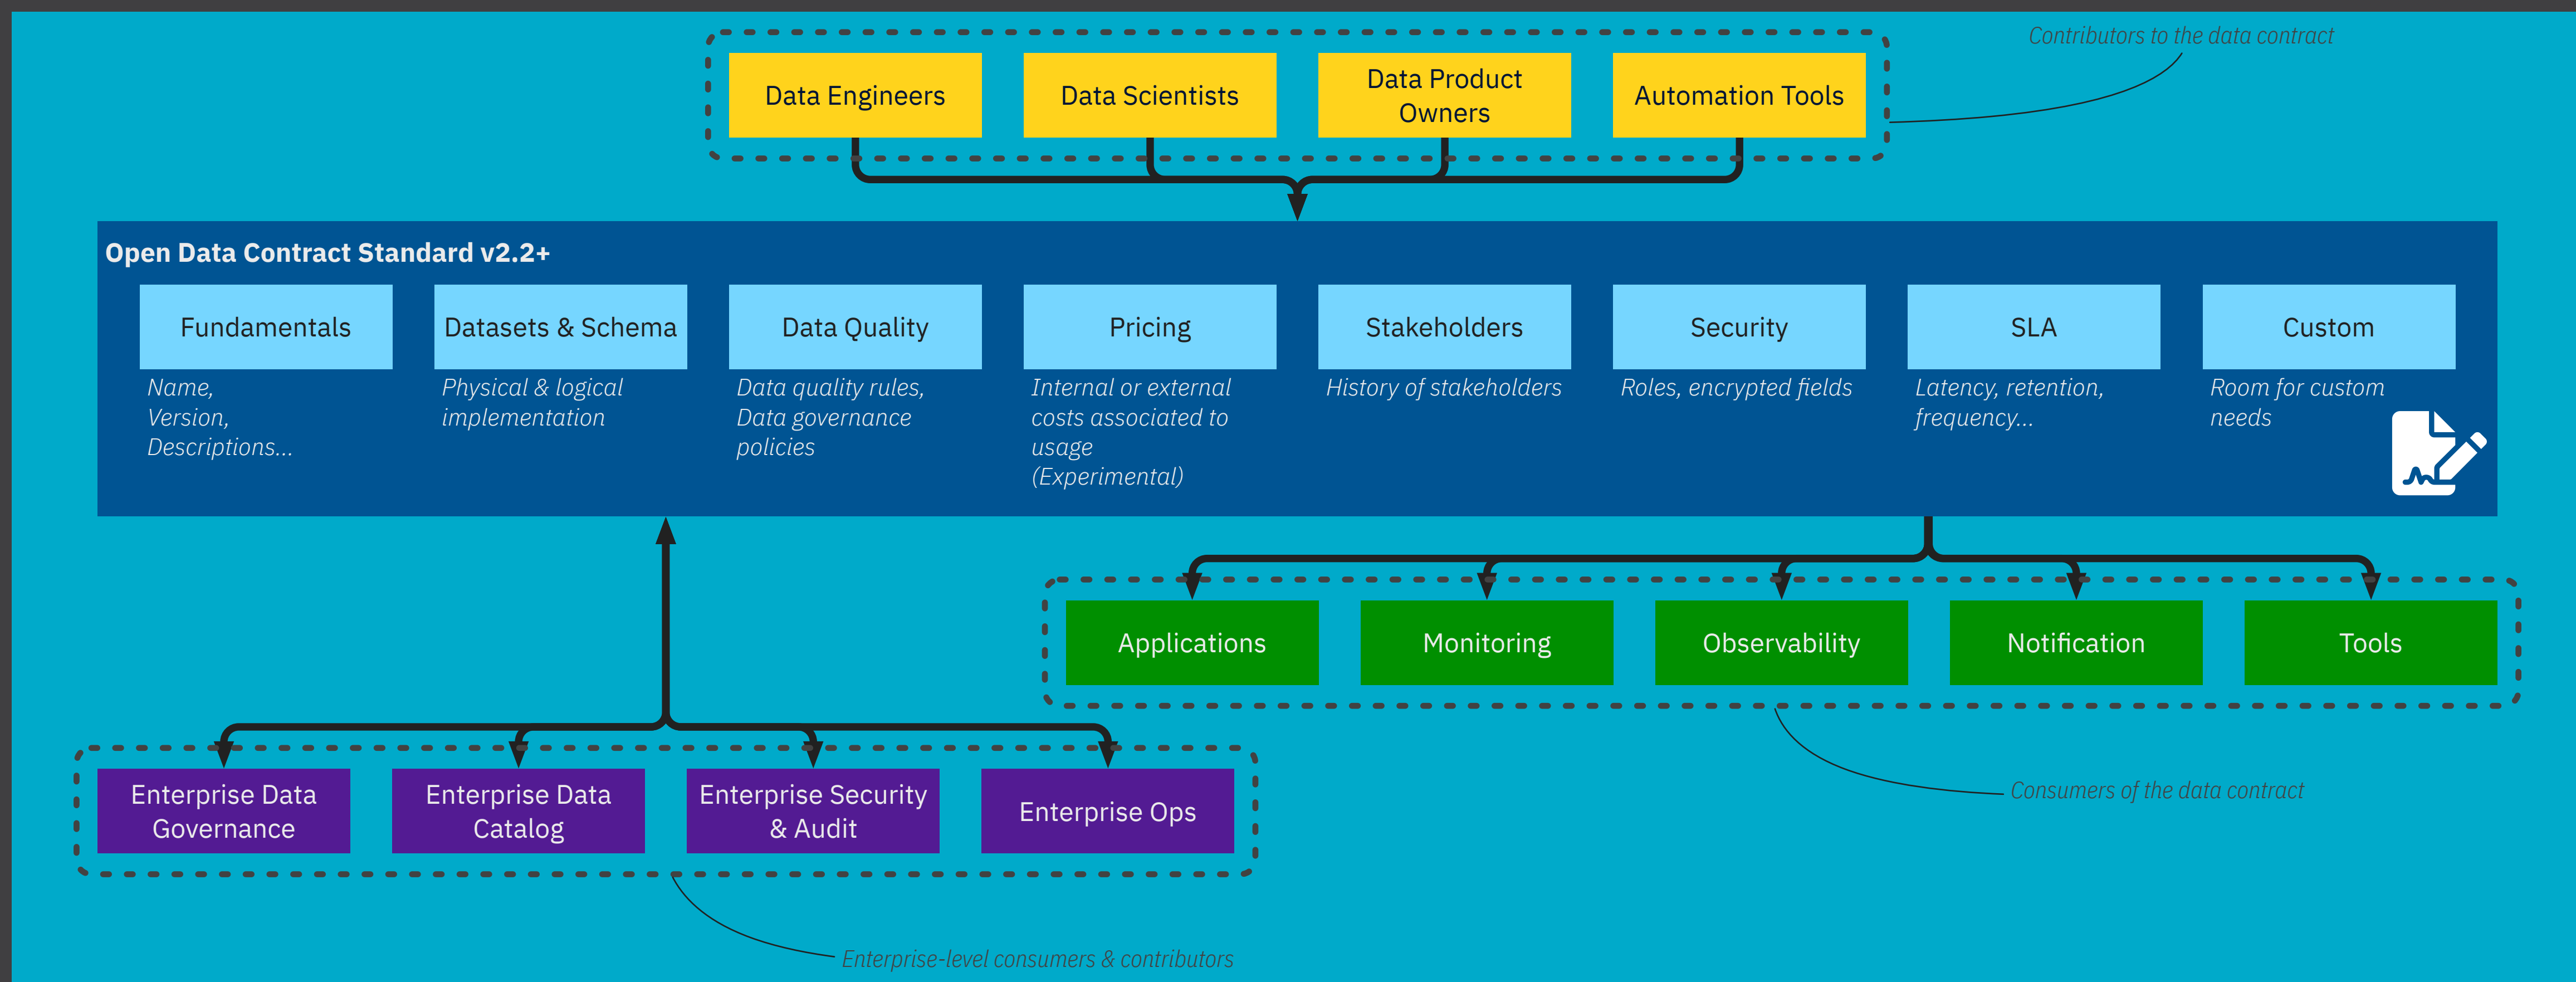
Contributors to the data contract

Data Engineers

Data Scientists

Data Product Owners

Automation Tools

Open Data Contract Standard v2.2+

Fundamentals
Name, Version, Descriptions...

Datasets & Schema
Physical & logical implementation

Data Quality
Data quality rules, Data governance policies

Pricing
Internal or external costs associated to usage (Experimental)

Stakeholders
History of stakeholders

Security
Roles, encrypted fields

SLA
Latency, retention, frequency...

Custom
Room for custom needs

Applications

Monitoring

Observability

Notification

Tools

Consumers of the data contract

Enterprise Data Governance

Enterprise Data Catalog

Enterprise Security & Audit

Enterprise Ops

Enterprise-level consumers & contributors